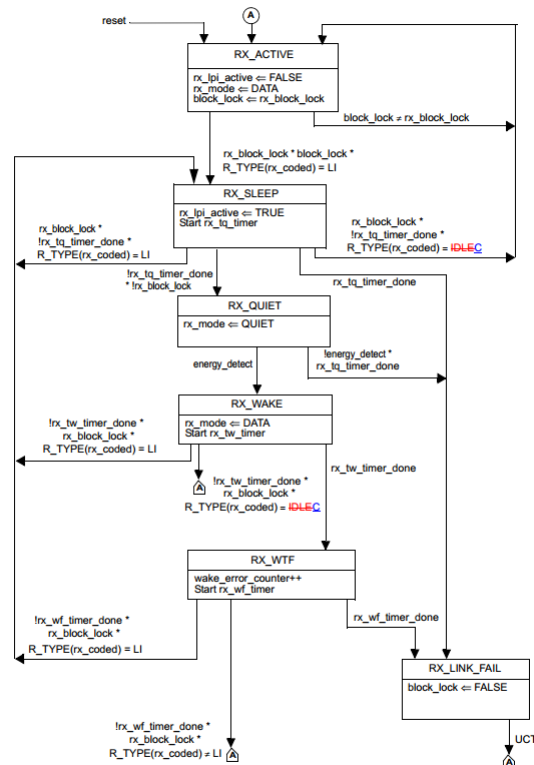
reset

A

RX_ACTIVE

rx_lpi_active ⇐ FALSE
rx_mode ⇐ DATA
block_lock ⇐ rx_block_lock

block_lock ≠ rx_block_lock

rx_block_lock * block_lock *
R_TYPE(rx_coded) = LI

RX_SLEEP

rx_lpi_active ⇐ TRUE
Start rx_tq_timer

rx_block_lock *
!rx_tq_timer_done *
R_TYPE(rx_coded) = LI

rx_block_lock *
!rx_tq_timer_done *
R_TYPE(rx_coded) = IDLEC

!rx_tq_timer_done
* !rx_block_lock

rx_tq_timer_done

RX_QUIET

rx_mode ⇐ QUIET

energy_detect

!energy_detect *
rx_tq_timer_done

RX_WAKE

rx_mode ⇐ DATA
Start rx_tw_timer

!rx_tw_timer_done *
rx_block_lock *
R_TYPE(rx_coded) = LI

A

!rx_tw_timer_done *
rx_block_lock *
R_TYPE(rx_coded) = IDLEC

rx_tw_timer_done

RX_WTF

wake_error_counter++
Start rx_wf_timer

rx_wf_timer_done

!rx_wf_timer_done *
rx_block_lock *
R_TYPE(rx_coded) = LI

RX_LINK_FAIL

block_lock ⇐ FALSE

UCT

A

!rx_wf_timer_done *
rx_block_lock *
R_TYPE(rx_coded) ≠ LI

A